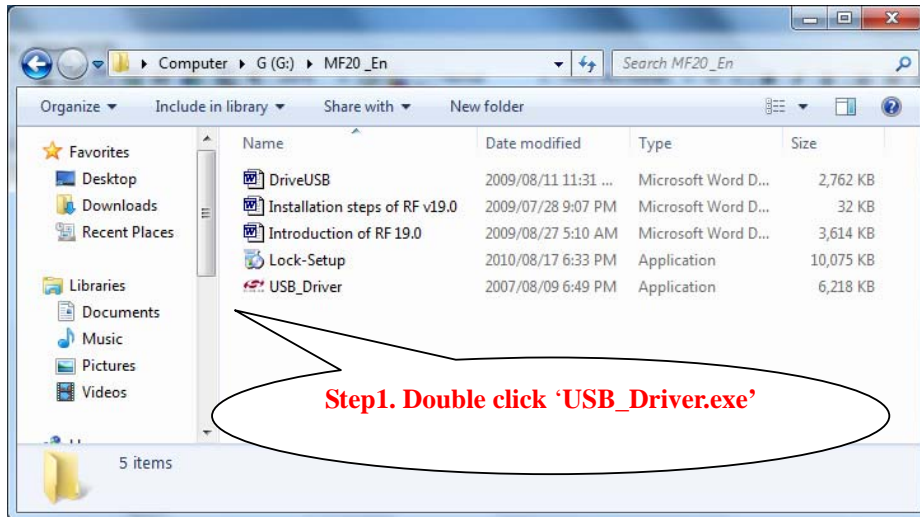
Computer ▸ G (G:) ▸ MF20 _En

Search MF20 _En

Organize ▾ Include in library ▾ Share with ▾ New folder

Favorites
Desktop
Downloads
Recent Places

Libraries
Documents
Music
Pictures
Videos

| Name | Date modified | Type | Size |
|---|---|---|---|
| DriveUSB | 2009/08/11 11:31 ... | Microsoft Word D... | 2,762 KB |
| Installation steps of RF v19.0 | 2009/07/28 9:07 PM | Microsoft Word D... | 32 KB |
| Introduction of RF 19.0 | 2009/08/27 5:10 AM | Microsoft Word D... | 3,614 KB |
| Lock-Setup | 2010/08/17 6:33 PM | Application | 10,075 KB |
| USB_Driver | 2007/08/09 6:49 PM | Application | 6,218 KB |

Step1. Double click ‘USB_Driver.exe’

5 items